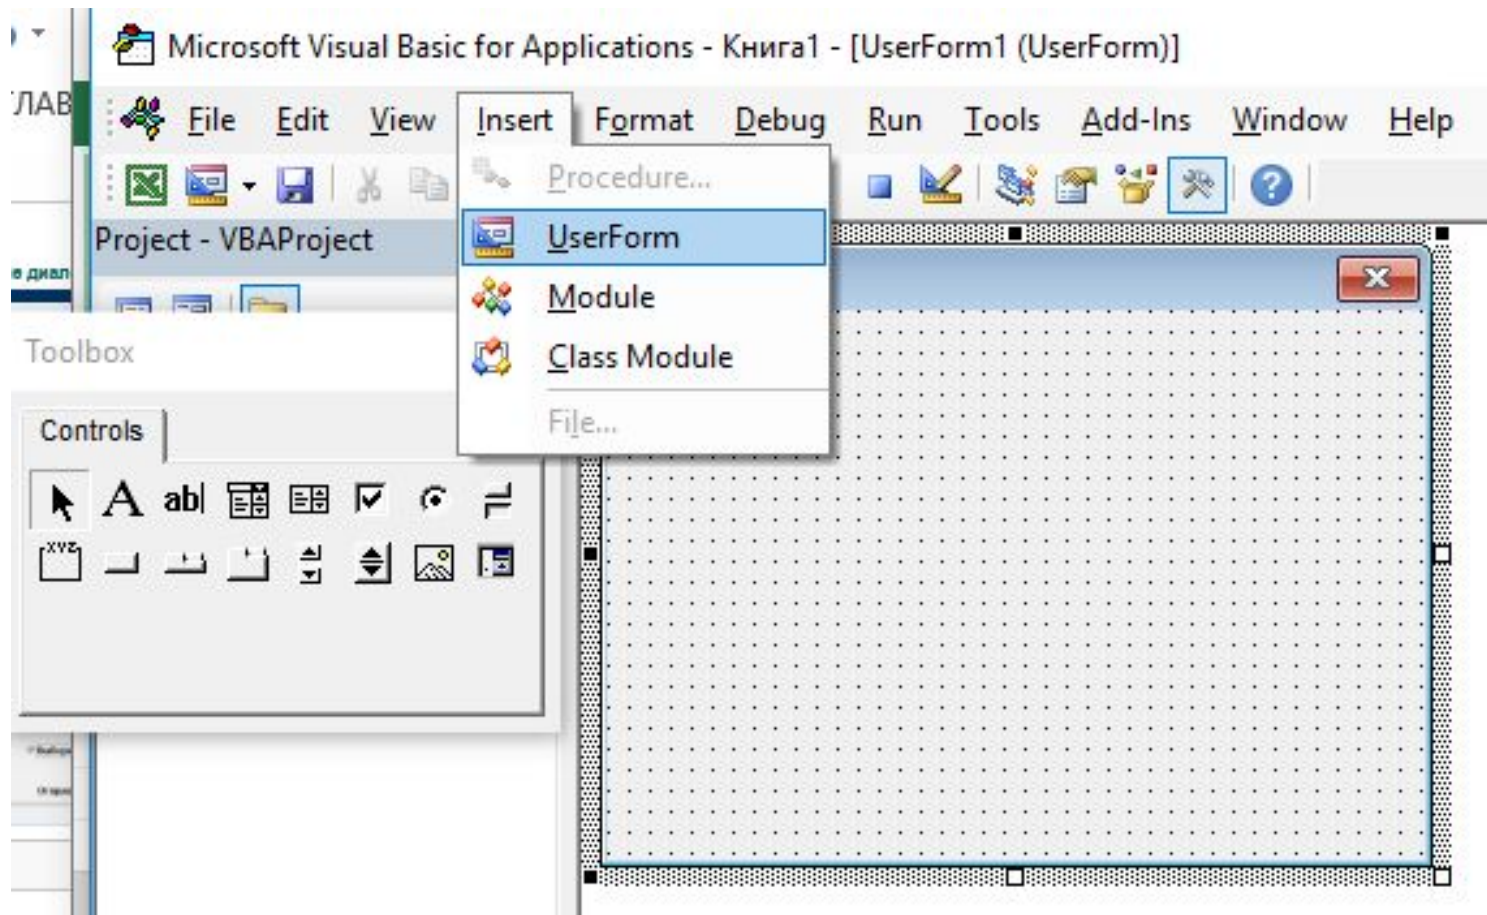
Microsoft Visual Basic for Applications - Книга1 - [UserForm1 (UserForm)]

ЛАВ

File Edit View Insert Format Debug Run Tools Add-Ins Window Help

Project - VBAProject

Procedure...
UserForm
Module
Class Module
File...

Toolbox

Controls

A abl

XYZ